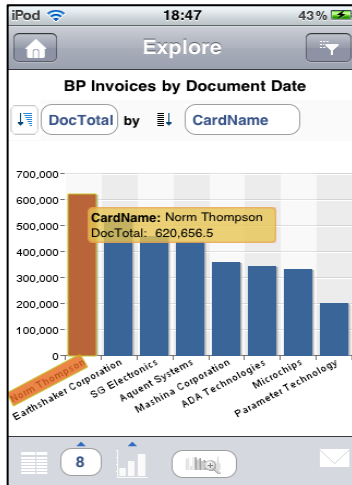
iPod 18:47 43 %

Explore

BP Invoices by Document Date

DocTotal by CardName

700,000
600,000
500,000
400,000
300,000
200,000
100,000
0

CardName: Norm Thompson
DocTotal: 620,656.5

Norm Thompson
Earthshaker Corporation
SG Electronics
Aquent Systems
Mashina Corporation
ADA Technologies
Microchips
Parameter Technology

8